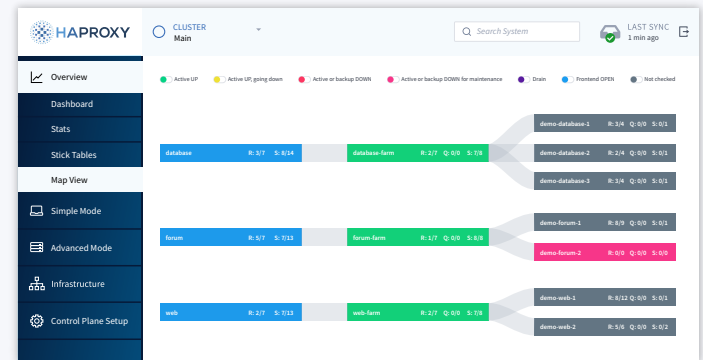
HAPROXY

CLUSTER
Main

Search System

LAST SYNC
1 min ago

Overview
Dashboard
Stats
Stick Tables
Map View
Simple Mode
Advanced Mode
Infrastructure
Control Plane Setup

Active UP
Active UP, going down
Active or backup DOWN
Active or backup DOWN for maintenance
Drain
Frontend OPEN
Not checked

database R: 3/7 S: 8/14
database-farm R: 2/7 Q: 0/0 S: 7/8
demo-database-1 R: 3/4 Q: 0/0 S: 0/1
demo-database-2 R: 2/4 Q: 0/0 S: 0/1
demo-database-3 R: 3/4 Q: 0/0 S: 0/1

forum R: 5/7 S: 7/13
forum-farm R: 1/7 Q: 0/0 S: 8/8
demo-forum-1 R: 8/9 Q: 0/0 S: 0/1
demo-forum-2 R: 0/0 Q: 0/0 S: 0/0

web R: 2/7 S: 7/13
web-farm R: 2/7 Q: 0/0 S: 7/8
demo-web-1 R: 8/12 Q: 0/0 S: 0/1
demo-web-2 R: 5/6 Q: 0/0 S: 0/2